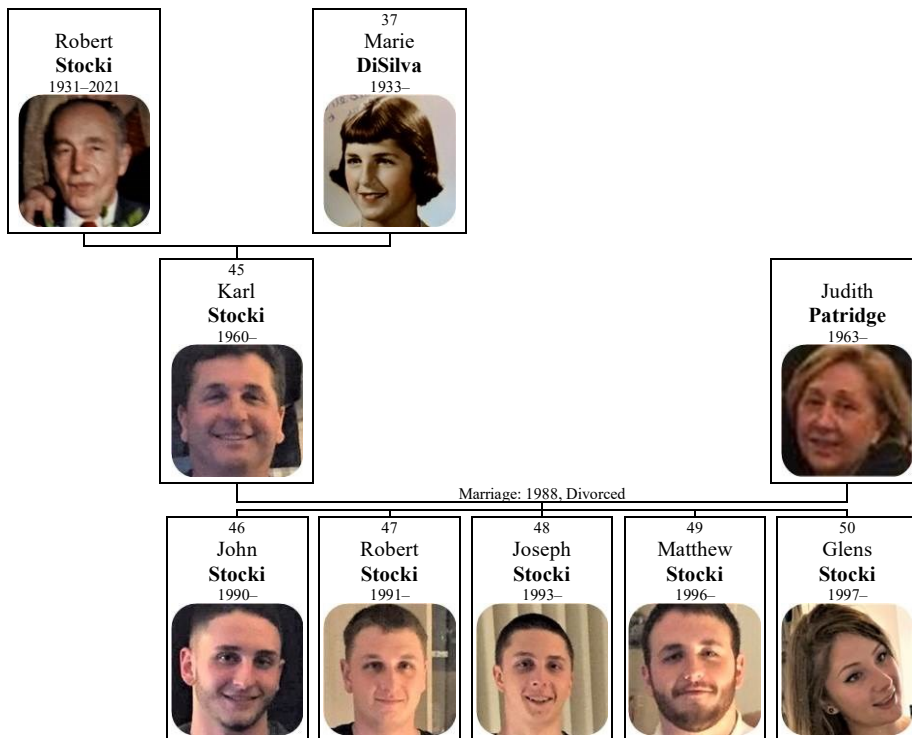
Robert
**Stocki**
1931–2021

37
Marie
**DiSilva**
1933–

45
Karl
**Stocki**
1960–

Judith
**Patridge**
1963–

Marriage: 1988, Divorced

46
John
**Stocki**
1990–

47
Robert
**Stocki**
1991–

48
Joseph
**Stocki**
1993–

49
Matthew
**Stocki**
1996–

50
Glens
**Stocki**
1997–